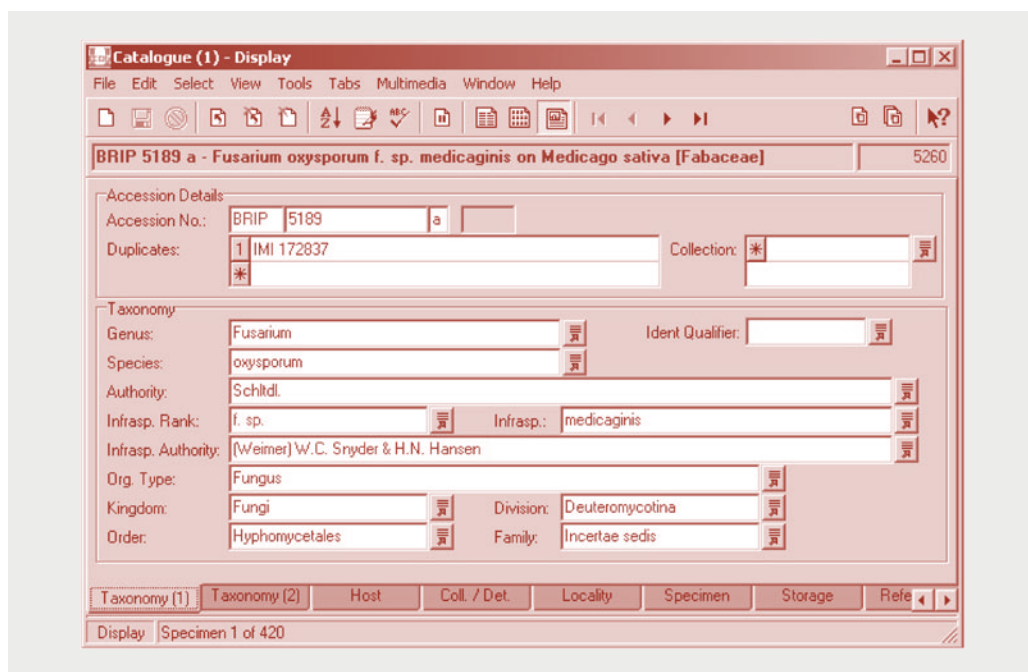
Catalogue (1) - Display

File Edit Select View Tools Tabs Multimedia Window Help

BRIP 5189 a - Fusarium oxysporum f. sp. medicaginis on Medicago sativa [Fabaceae]

5260

Accession Details

Accession No.: BRIP 5189 a

Duplicates: 1 IMI 172837

Collection:

Taxonomy

Genus: Fusarium

Ident Qualifier:

Species: oxysporum

Authority: Schltdl.

Infrasp. Rank: f. sp.

Infrasp.: medicaginis

Infrasp. Authority: (Weimer) W.C. Snyder & H.N. Hansen

Org. Type: Fungus

Kingdom: Fungi

Division: Deuteromycotina

Order: Hyphomycetales

Family: Incertae sedis

Taxonomy (1) | Taxonomy (2) | Host | Coll. / Det. | Locality | Specimen | Storage | Refe

Display | Specimen 1 of 420